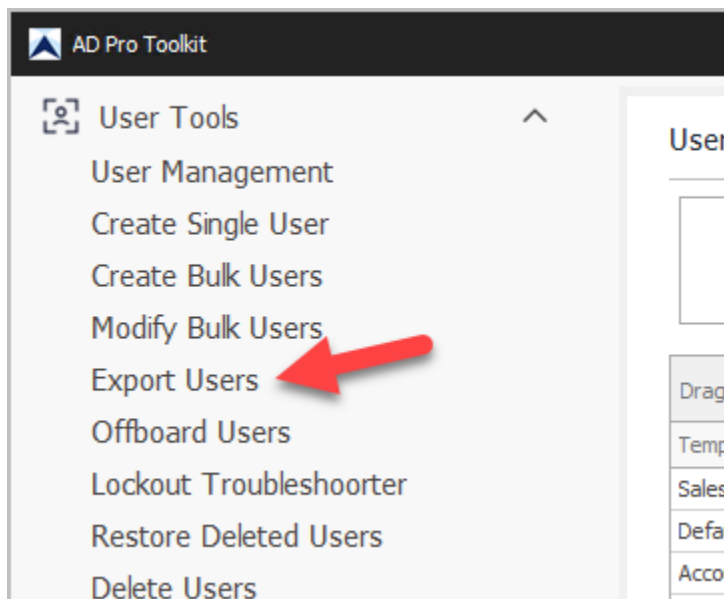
AD Pro Toolkit

User Tools
User Management
Create Single User
Create Bulk Users
Modify Bulk Users
Export Users
Offboard Users
Lockout Troubleshooter
Restore Deleted Users
Delete Users

User

Drag
Temp
Sales
Defa
Acco